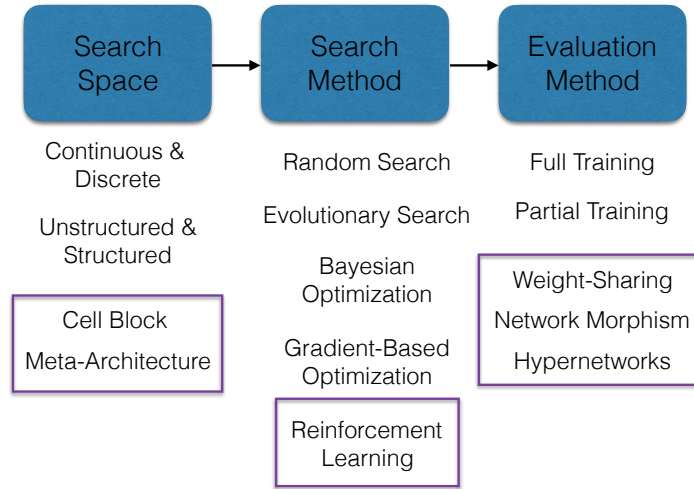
Search Space

Search Method

Evaluation Method

Continuous & Discrete

Unstructured & Structured

Cell Block

Meta-Architecture

Random Search

Evolutionary Search

Bayesian Optimization

Gradient-Based Optimization

Reinforcement Learning

Full Training

Partial Training

Weight-Sharing

Network Morphism

Hypernetworks